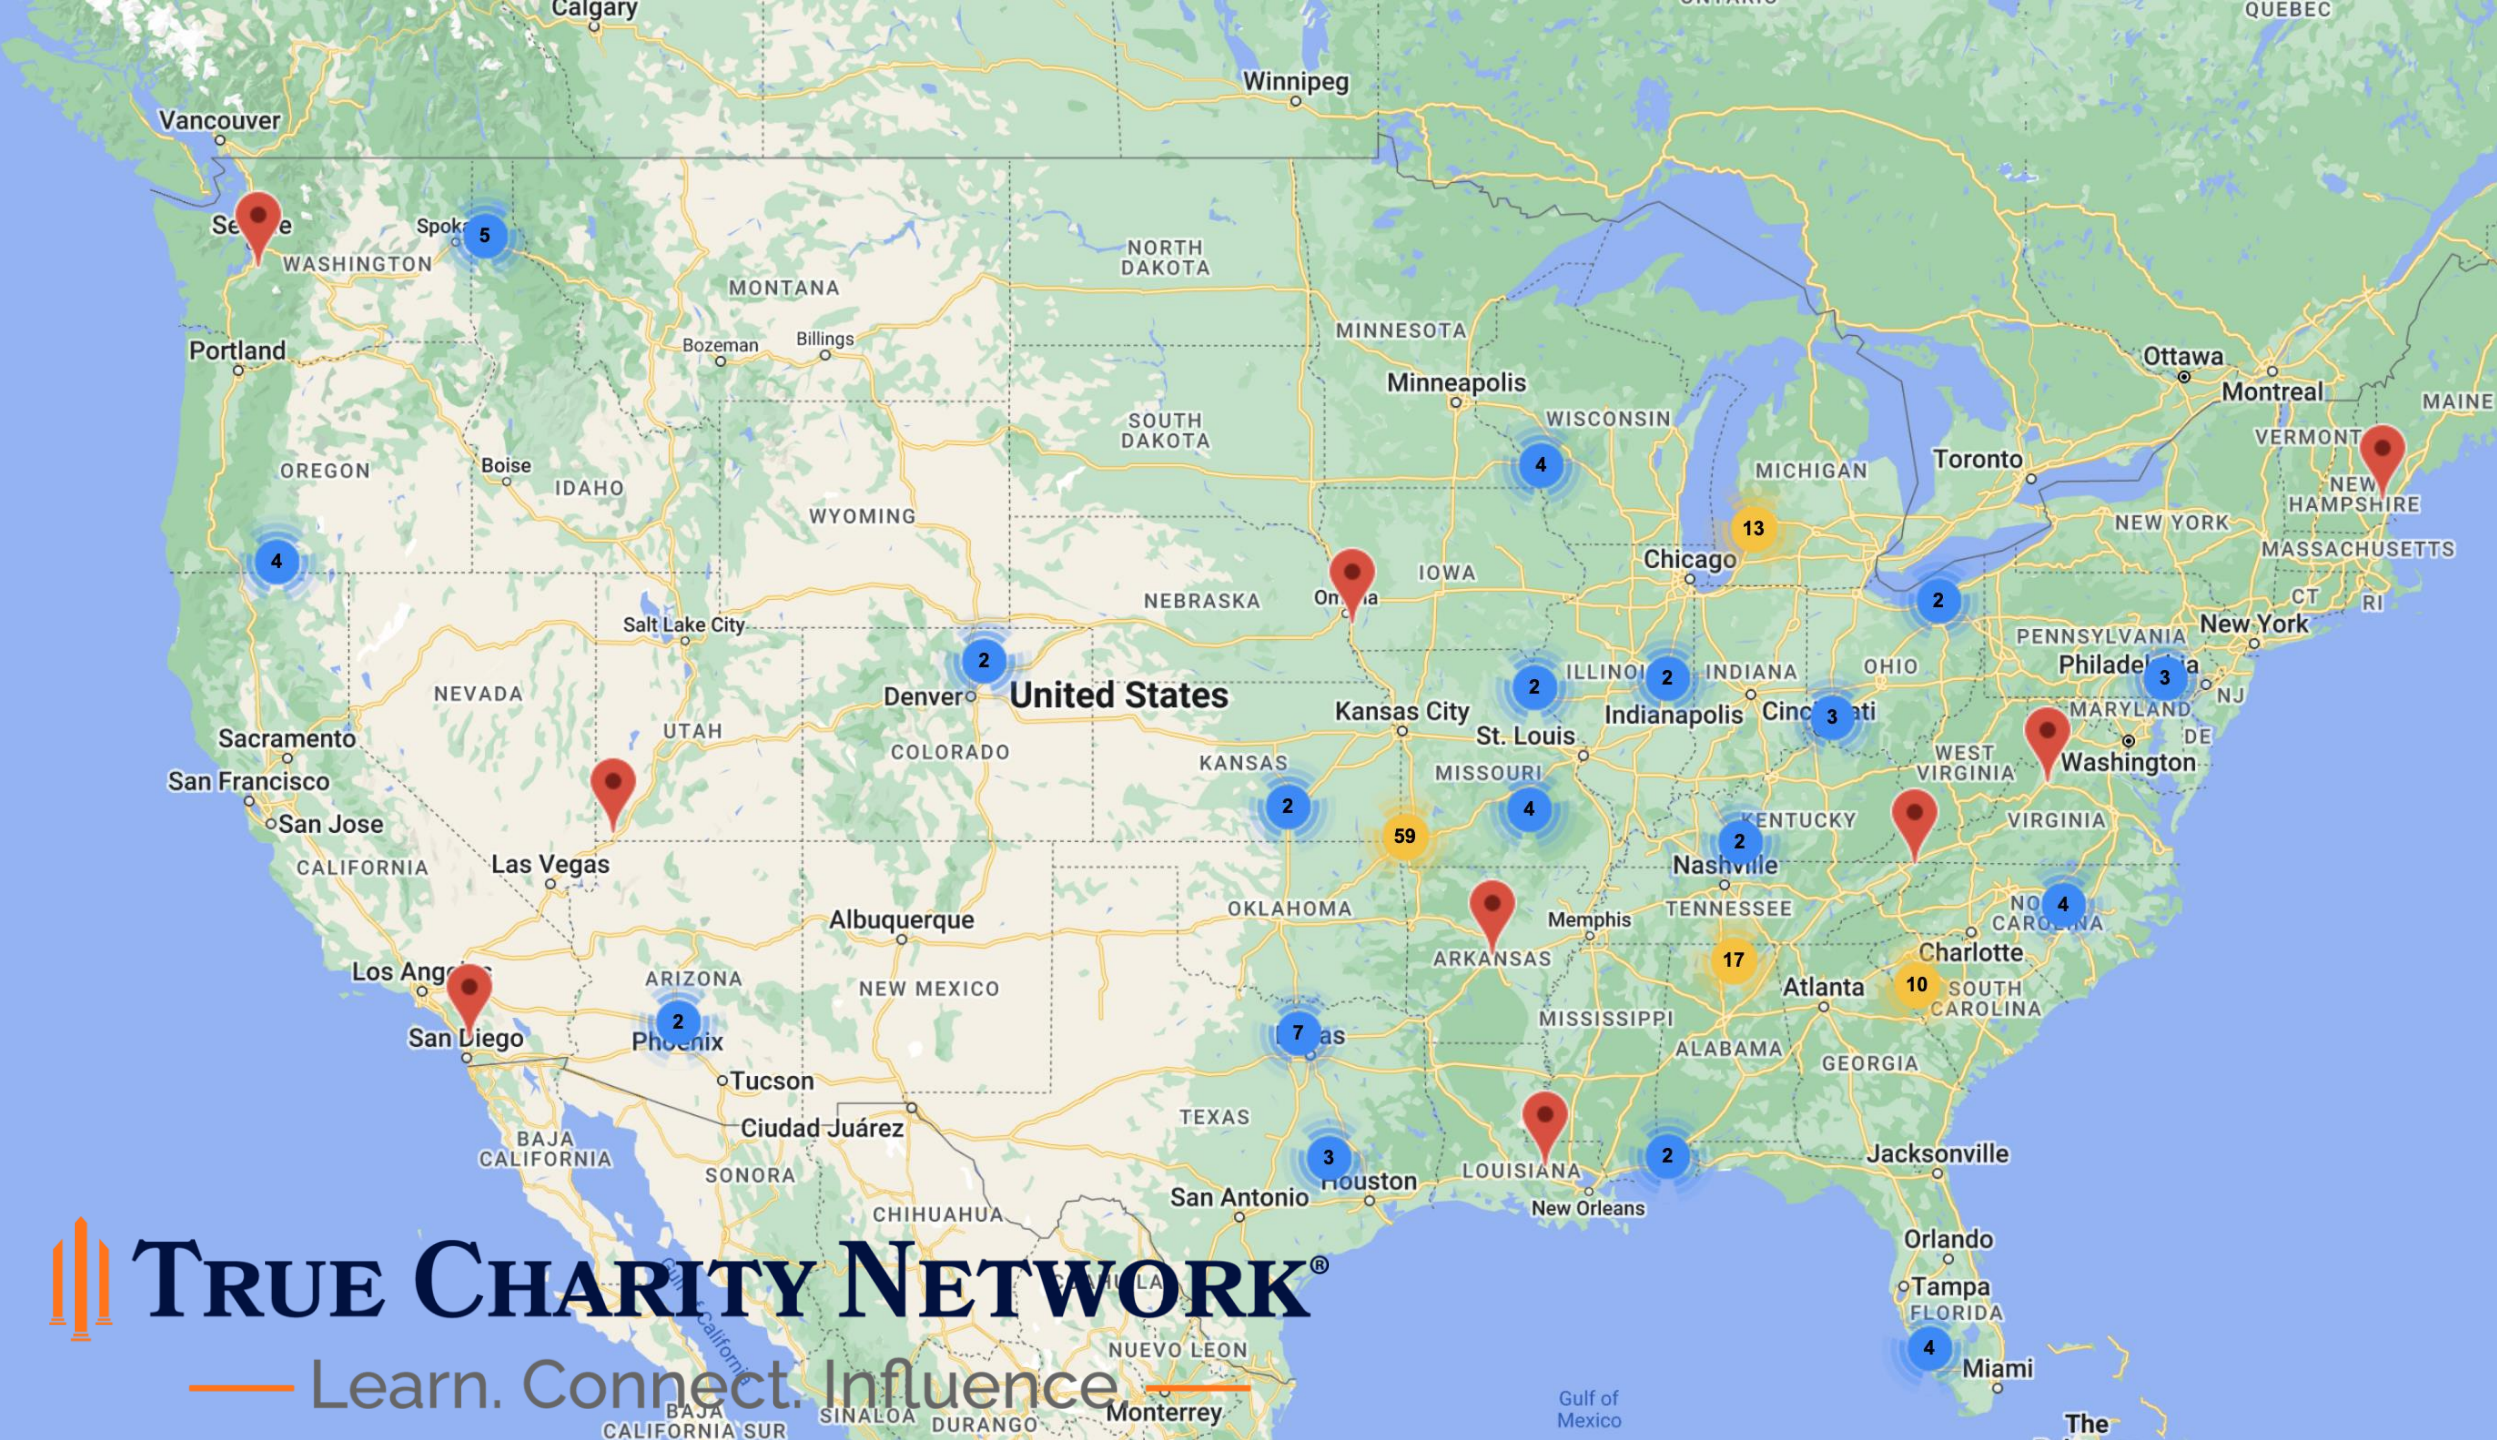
Calgary
QUEBEC
Winnipeg
Vancouver
Se e
Spok
5
WASHINGTON
NORTH DAKOTA
MONTANA
MINNESOTA
Portland
Bozeman
Billings
Ottawa
Montreal
MAINE
Minneapolis
WISCONSIN
SOUTH DAKOTA
VERMONT
OREGON
Boise
IDAHO
4
MICHIGAN
Toronto
NEW HAMPSHIRE
WYOMING
13
NEW YORK
MASSACHUSETTS
4
Chicago
IOWA
NEBRASKA
Om a
CT
RI
2
Salt Lake City
New York
PENNSYLVANIA
2
ILLINOI
2
INDIANA
OHIO
Philadel ia
3
NEVADA
Denver
United States
2
NJ
Kansas City
Indianapolis
Cinc ati
3
MARYLAND
UTAH
St. Louis
DE
Sacramento
COLORADO
WEST VIRGINIA
Washington
KANSAS
MISSOURI
San Francisco
San Jose
2
59
4
KENTUCKY
VIRGINIA
2
Nashville
CALIFORNIA
Las Vegas
NO CAROLINA
4
Albuquerque
OKLAHOMA
Memphis
TENNESSEE
ARKANSAS
Charlotte
Los Ang
17
Atlanta
10
SOUTH CAROLINA
ARIZONA
NEW MEXICO
2
San Diego
Phoenix
7
as
MISSISSIPPI
ALABAMA
GEORGIA
Tucson
TEXAS
Ciudad Juárez
BAJA CALIFORNIA
3
SONORA
San Antonio
Houston
LOUISIANA
2
Jacksonville
New Orleans
CHIHUAHUA
Orlando
TRUE CHARITY NETWORK®
Tampa
FLORIDA
4
NUEVO LEON
Learn. Connect. Influence
Miami
BAJA CALIFORNIA SUR
SINALOA
DURANGO
Monterrey
Gulf of Mexico
The